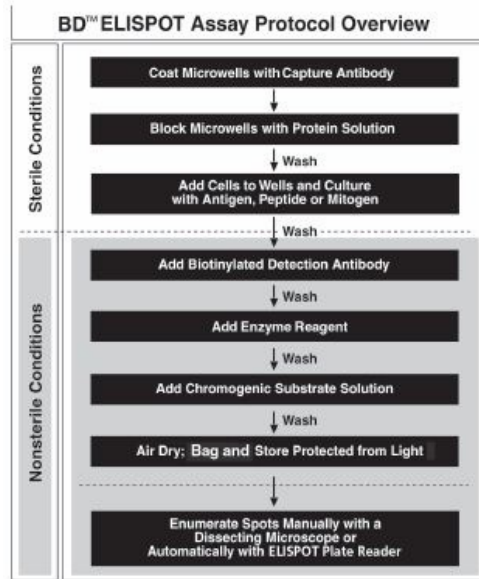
BD™ ELISPOT Assay Protocol Overview

Sterile Conditions

Coat Microwells with Capture Antibody

Block Microwells with Protein Solution

Wash

Add Cells to Wells and Culture with Antigen, Peptide or Mitogen

Wash

Nonsterile Conditions

Add Biotinylated Detection Antibody

Wash

Add Enzyme Reagent

Wash

Add Chromogenic Substrate Solution

Wash

Air Dry; Bag and Store Protected from Light

Enumerate Spots Manually with a Dissecting Microscope or Automatically with ELISPOT Plate Reader